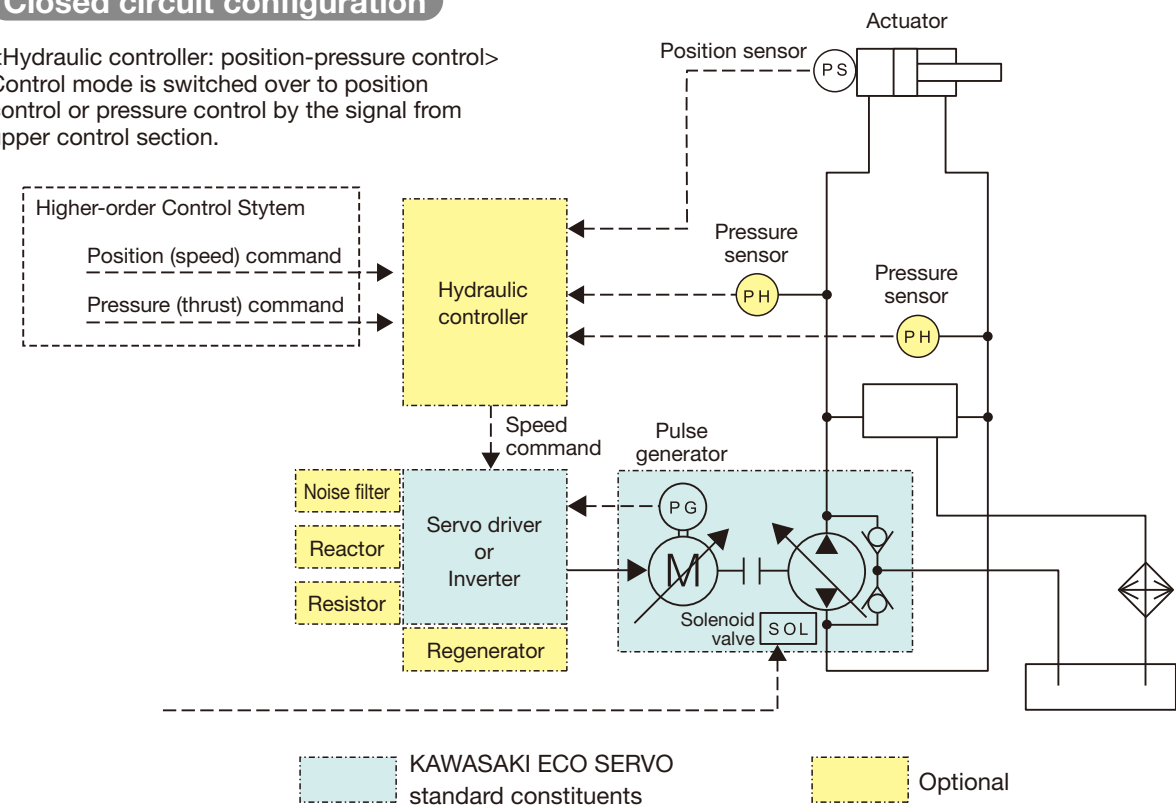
Closed circuit configuration

<Hydraulic controller: position-pressure control>
Control mode is switched over to position control or pressure control by the signal from upper control section.

Actuator

Position sensor

PS

Higher-order Control Stytem

Position (speed) command

Pressure (thrust) command

Hydraulic controller

Pressure sensor

PH

Pressure sensor

PH

Speed command

Pulse generator

Noise filter

Reactor

Resistor

Servo driver or Inverter

Regenerator

PG

M

Solenoid valve

SOL

KAWASAKI ECO SERVO standard constituents

Optional